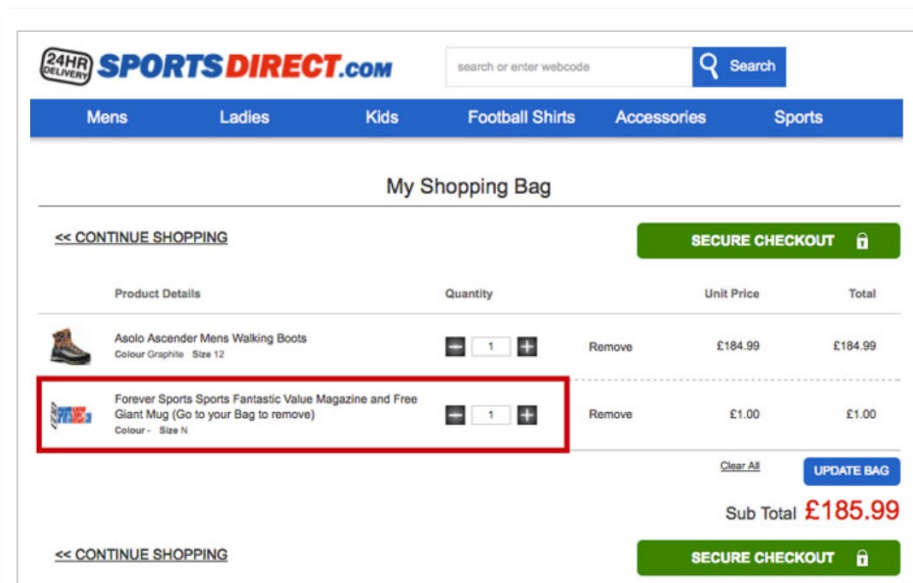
24HR DELIVERY SPORTSDIRECT.com

search or enter webcode

Search

Mens Ladies Kids Football Shirts Accessories Sports

My Shopping Bag

<< CONTINUE SHOPPING

SECURE CHECKOUT

| | Product Details | Quantity | | Unit Price | Total |
|---|---|---|---|---|---|
| | Asolo Ascender Mens Walking Boots Colour Graphite Size 12 | 1 | Remove | £184.99 | £184.99 |
| | Forever Sports Sports Fantastic Value Magazine and Free Giant Mug (Go to your Bag to remove) Colour - Size N | 1 | Remove | £1.00 | £1.00 |

Clear All

UPDATE BAG

Sub Total £185.99

<< CONTINUE SHOPPING

SECURE CHECKOUT